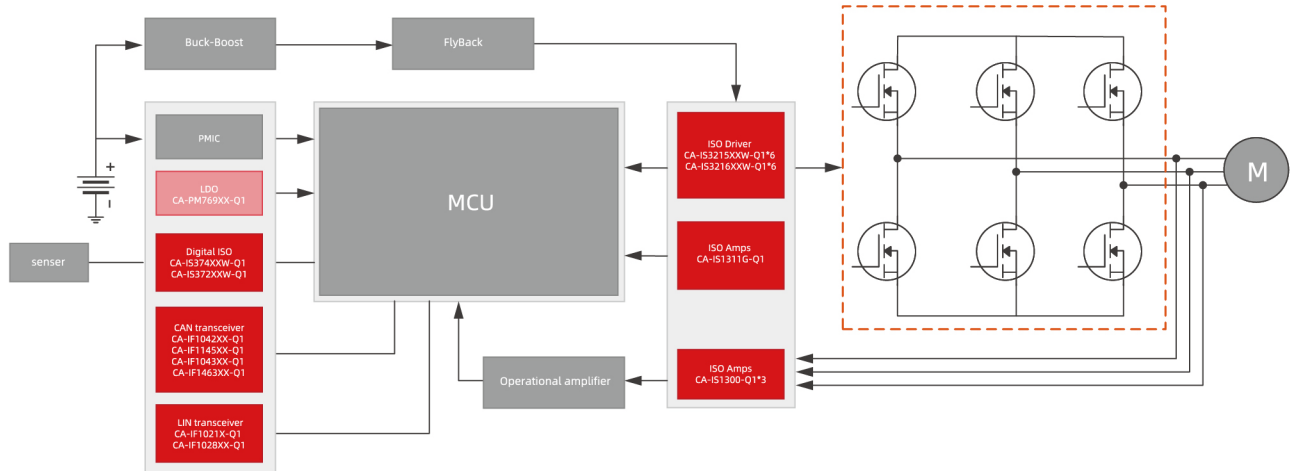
Buck-Boost

FlyBack

PMIC

LDO
CA-PM769XX-Q1

Digital ISO
CA-IS374XXW-Q1
CA-IS372XXW-Q1

CAN transceiver
CA-IF1042XX-Q1
CA-IF1145XX-Q1
CA-IF1043XX-Q1
CA-IF1463XX-Q1

LIN transceiver
CA-IF1021X-Q1
CA-IF1028XX-Q1

MCU

ISO Driver
CA-IS3215XXW-Q1*6
CA-IS3216XXW-Q1*6

ISO Amps
CA-IS1311G-Q1

ISO Amps
CA-IS1300-Q1*3

Operational amplifier

senser

+

-

M